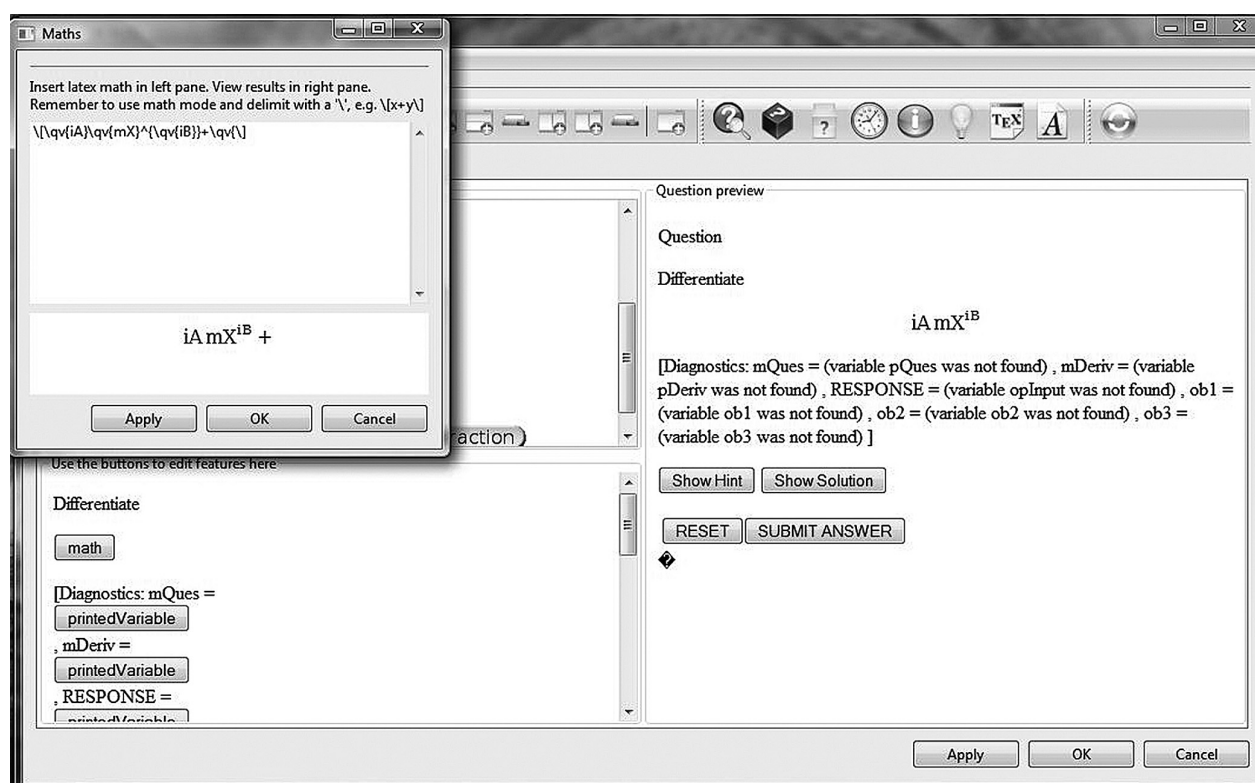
Maths

Insert latex math in left pane. View results in right pane. Remember to use math mode and delimit with a '\', e.g. \[x+y\]

\[\qv{iA}\qv{mX}^{\qv{iB}}+\qv{\]

iA mX$^{iB}$ +

Apply OK Cancel

raction

Question preview

Question

Differentiate

iA mX$^{iB}$

[Diagnostics: mQues = (variable pQues was not found) , mDeriv = (variable pDeriv was not found) , RESPONSE = (variable opInput was not found) , ob1 = (variable ob1 was not found) , ob2 = (variable ob2 was not found) , ob3 = (variable ob3 was not found) ]

Show Hint Show Solution

RESET SUBMIT ANSWER

�

Use the buttons to edit features here

Differentiate

math

[Diagnostics: mQues =

printedVariable

, mDeriv =

printedVariable

, RESPONSE =

printedVariable

Apply OK Cancel